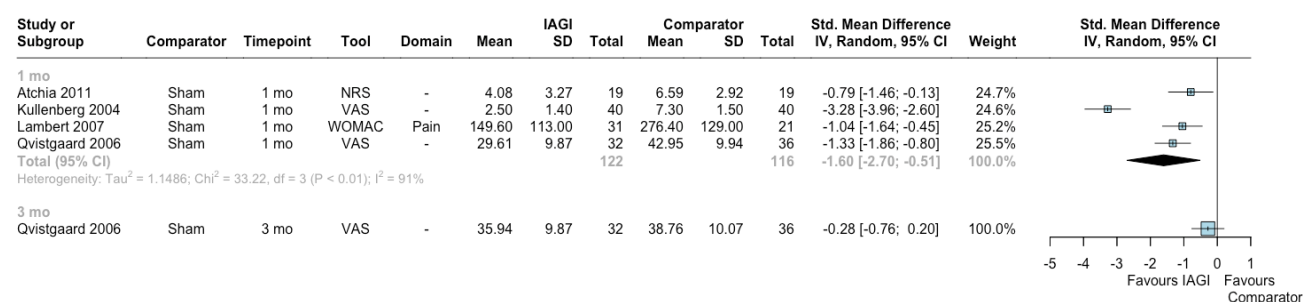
| Study or Subgroup | Comparator | Timepoint | Tool | Domain | IAGI Mean | IAGI SD | IAGI Total | Comparator Mean | Comparator SD | Comparator Total | Std. Mean Difference IV, Random, 95% CI | Weight |
|---|---|---|---|---|---|---|---|---|---|---|---|---|
| 1 mo | | | | | | | | | | | | |
| Atchia 2011 | Sham | 1 mo | NRS | - | 4.08 | 3.27 | 19 | 6.59 | 2.92 | 19 | -0.79 [-1.46; -0.13] | 24.7% |
| Kullenberg 2004 | Sham | 1 mo | VAS | - | 2.50 | 1.40 | 40 | 7.30 | 1.50 | 40 | -3.28 [-3.96; -2.60] | 24.6% |
| Lambert 2007 | Sham | 1 mo | WOMAC | Pain | 149.60 | 113.00 | 31 | 276.40 | 129.00 | 21 | -1.04 [-1.64; -0.45] | 25.2% |
| Qvistgaard 2006 | Sham | 1 mo | VAS | - | 29.61 | 9.87 | 32 | 42.95 | 9.94 | 36 | -1.33 [-1.86; -0.80] | 25.5% |
| Total (95% CI) | | | | | | | 122 | | | 116 | -1.60 [-2.70; -0.51] | 100.0% |
| Heterogeneity: Tau$^2$ = 1.1486; Chi$^2$ = 33.22, df = 3 (P < 0.01); I$^2$ = 91% | | | | | | | | | | | | |
| 3 mo | | | | | | | | | | | | |
| Qvistgaard 2006 | Sham | 3 mo | VAS | - | 35.94 | 9.87 | 32 | 38.76 | 10.07 | 36 | -0.28 [-0.76; 0.20] | 100.0% |

Std. Mean Difference
IV, Random, 95% CI

-5 -4 -3 -2 -1 0 1
Favours IAGI Favours Comparator